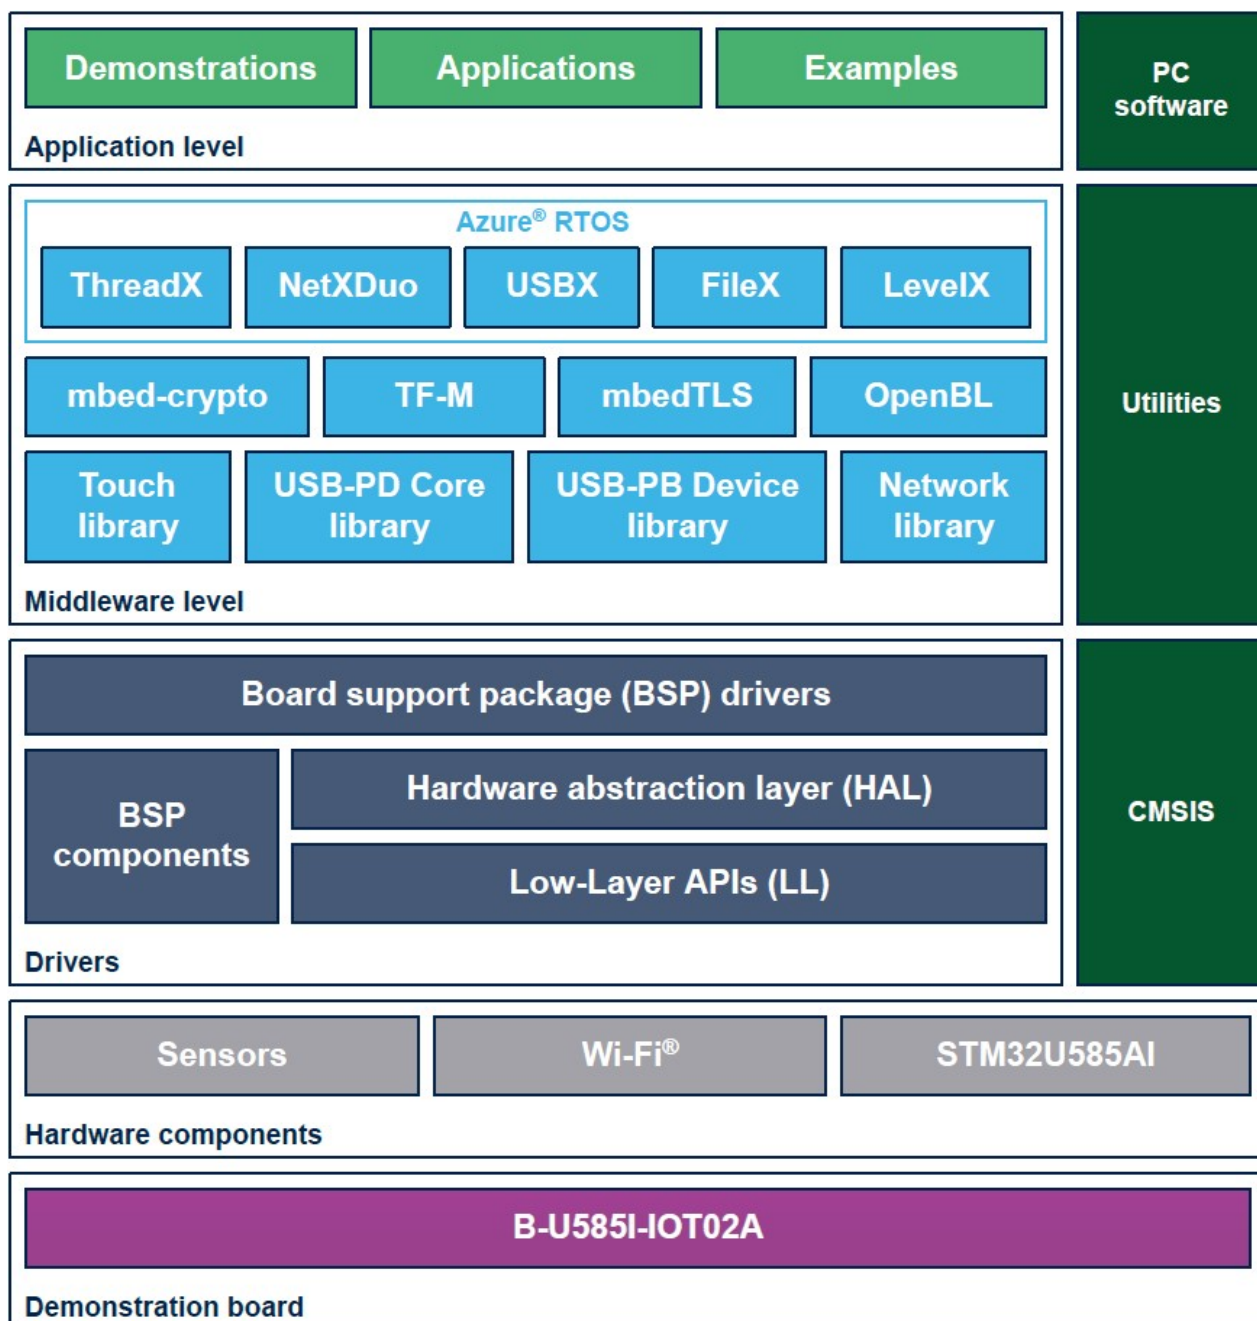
Demonstrations
Applications
Examples
Application level

PC software

Azure® RTOS
ThreadX
NetXDuo
USBX
FileX
LevelX

mbed-crypto
TF-M
mbedTLS
OpenBL

Touch library
USB-PD Core library
USB-PB Device library
Network library

Middleware level

Utilities

Board support package (BSP) drivers
BSP components
Hardware abstraction layer (HAL)
Low-Layer APIs (LL)
Drivers

CMSIS

Sensors
Wi-Fi®
STM32U585AI
Hardware components

B-U585I-IOT02A
Demonstration board